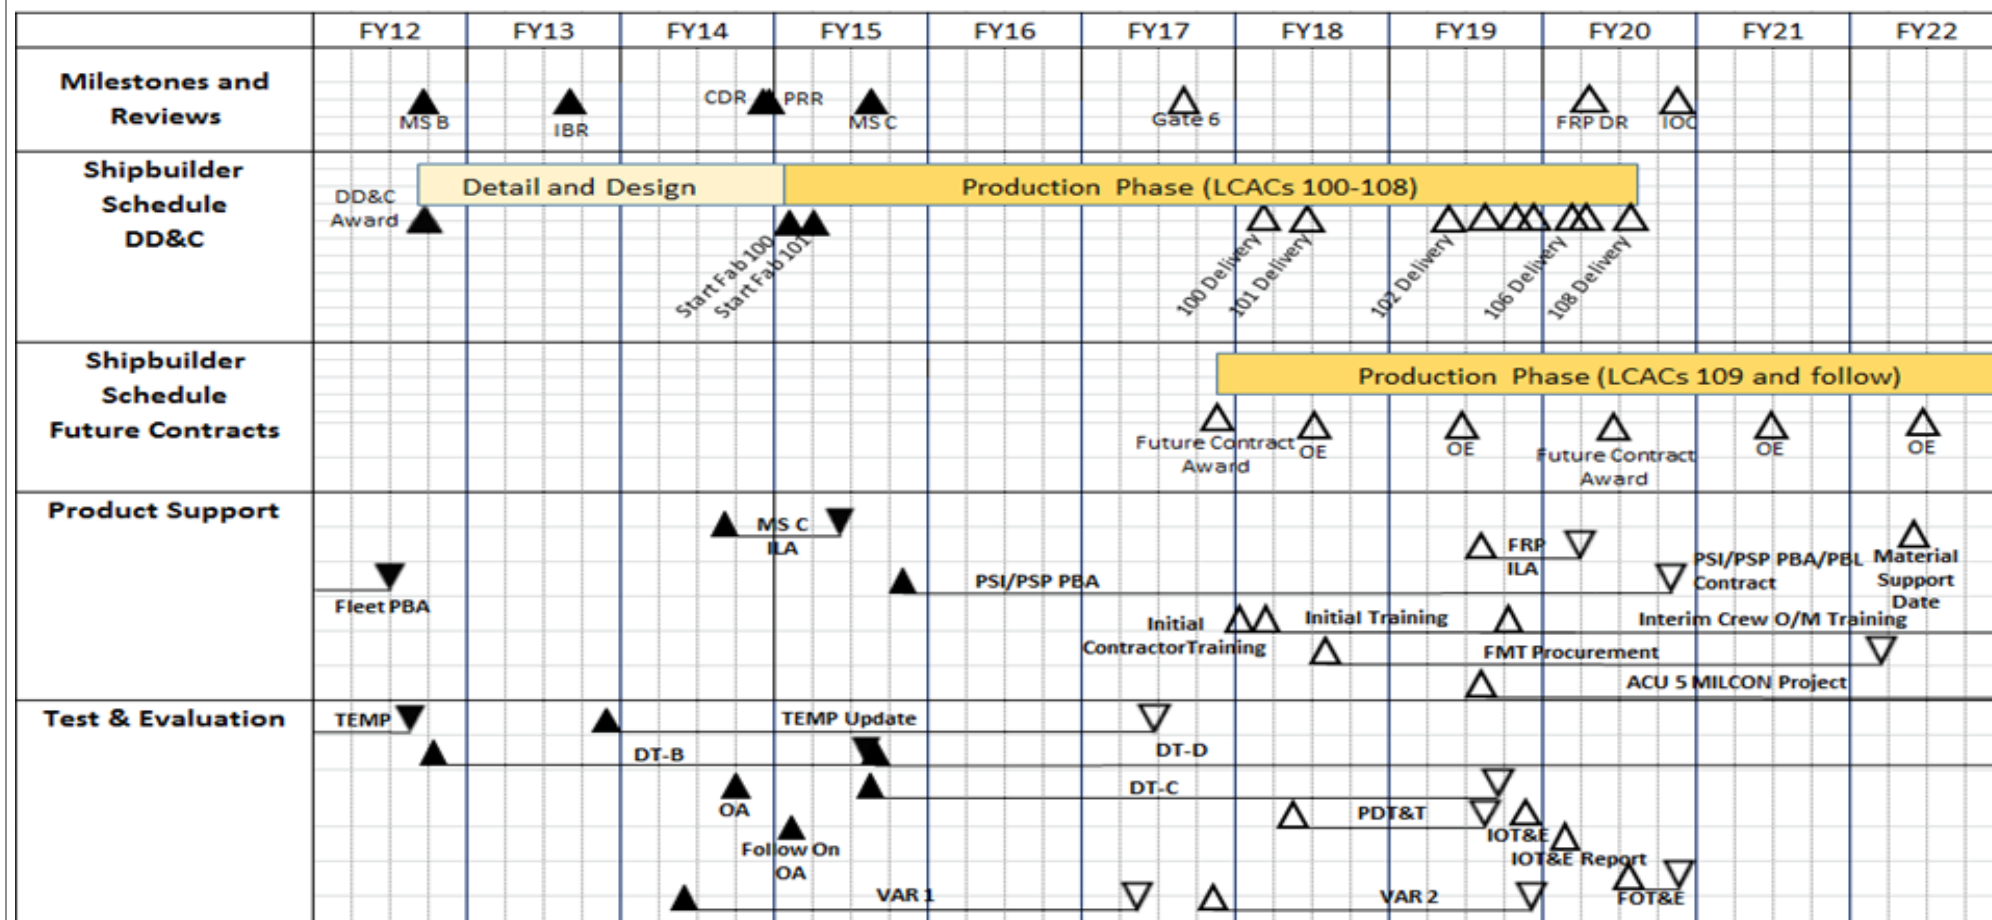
| | FY12 | FY13 | FY14 | FY15 | FY16 | FY17 | FY18 | FY19 | FY20 | FY21 | FY22 |
|---|---|---|---|---|---|---|---|---|---|---|---|

Milestones and Reviews

MS B IBR CDR PRR MS C Gate 6 FRP DR IOC

Shipbuilder Schedule DD&C

DD&C Award Detail and Design Production Phase (LCACs 100-108)

Start Fab 100 Start Fab 101 100 Delivery 101 Delivery 102 Delivery 106 Delivery 108 Delivery

Shipbuilder Schedule Future Contracts

Production Phase (LCACs 109 and follow)

Future Contract Award OE OE Future Contract Award OE OE

Product Support

MS C ILA FRP ILA PSI/PSP PBA/PBL Contract Material Support Date

Fleet PBA PSI/PSP PBA

Initial ContractorTraining Initial Training Interim Crew O/M Training

FMT Procurement

ACU 5 MILCON Project

Test & Evaluation

TEMP TEMP Update

DT-B DT-D

OA DT-C

PDT&T IOT&E

Follow On OA IOT&E Report

VAR 1 VAR 2 FOT&E